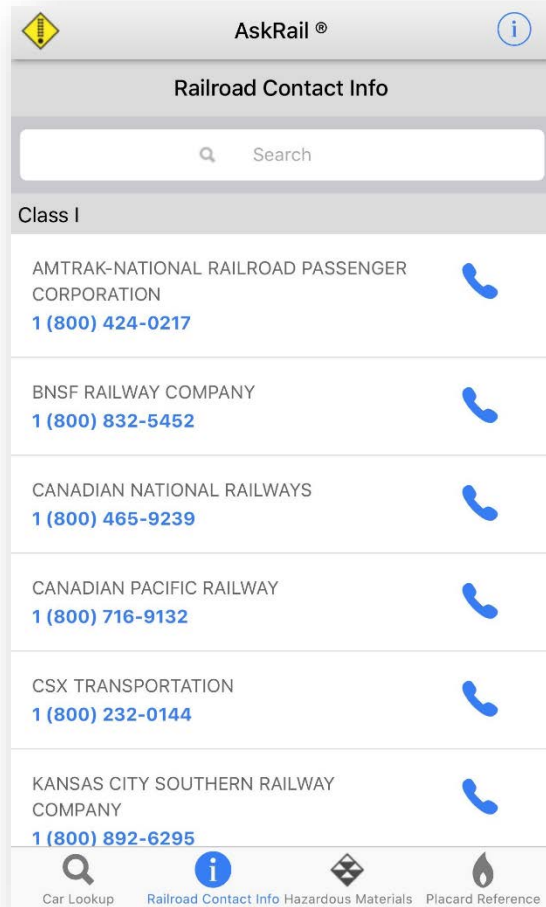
AskRail ®

Railroad Contact Info

Search

Class I

AMTRAK-NATIONAL RAILROAD PASSENGER CORPORATION
1 (800) 424-0217

BNSF RAILWAY COMPANY
1 (800) 832-5452

CANADIAN NATIONAL RAILWAYS
1 (800) 465-9239

CANADIAN PACIFIC RAILWAY
1 (800) 716-9132

CSX TRANSPORTATION
1 (800) 232-0144

KANSAS CITY SOUTHERN RAILWAY COMPANY
1 (800) 892-6295

Car Lookup
Railroad Contact Info
Hazardous Materials
Placard Reference